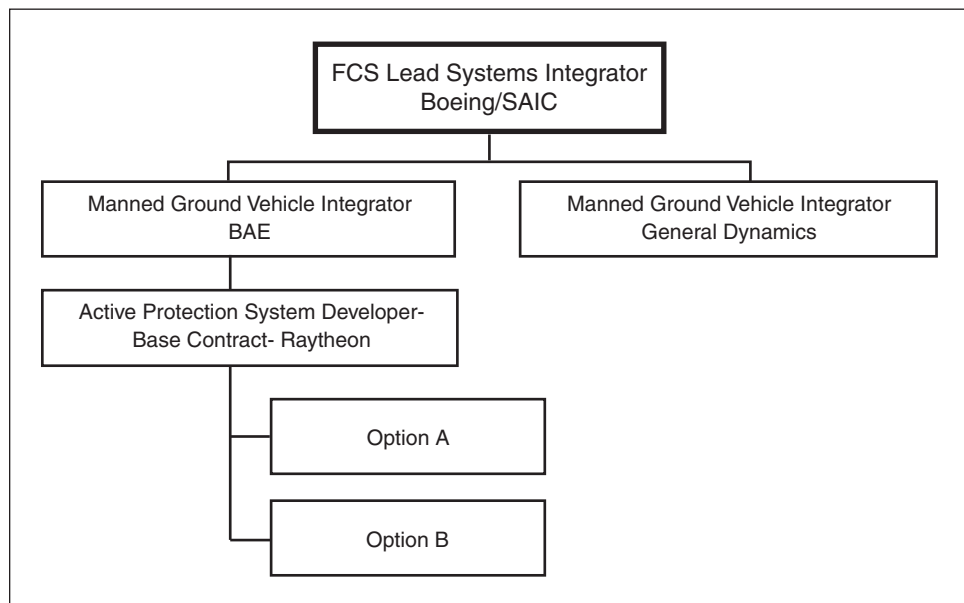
FCS Lead Systems Integrator
Boeing/SAIC

Manned Ground Vehicle Integrator
BAE

Manned Ground Vehicle Integrator
General Dynamics

Active Protection System Developer-
Base Contract- Raytheon

Option A

Option B